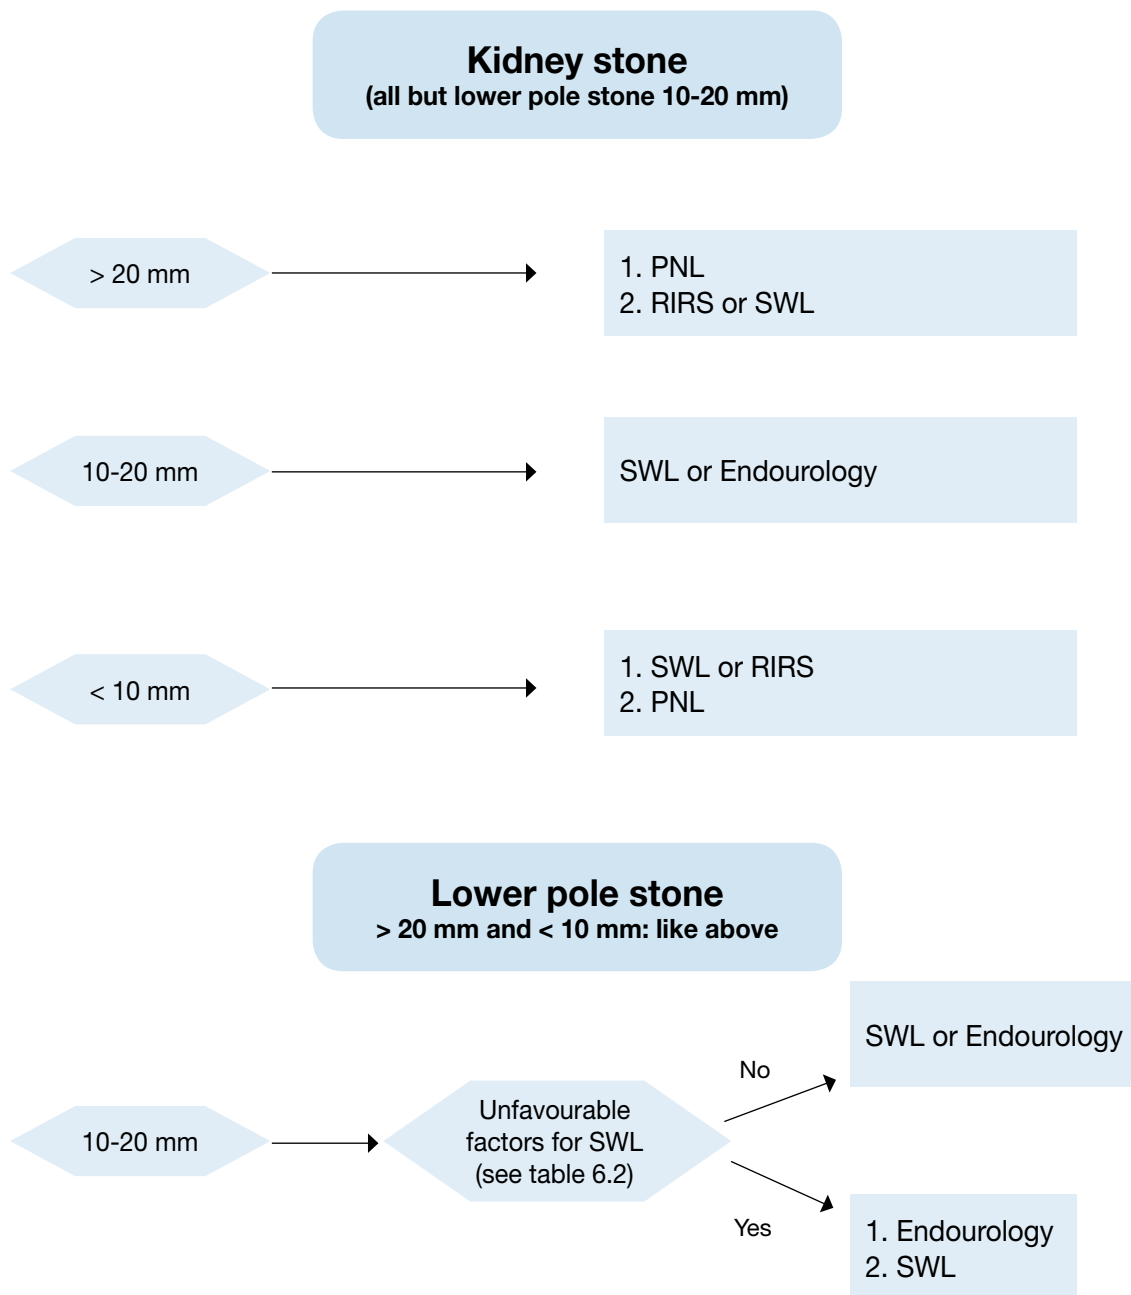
Kidney stone
(all but lower pole stone 10-20 mm)

> 20 mm

1. PNL
2. RIRS or SWL

10-20 mm

SWL or Endourology

< 10 mm

1. SWL or RIRS
2. PNL

Lower pole stone
> 20 mm and < 10 mm: like above

10-20 mm

Unfavourable factors for SWL (see table 6.2)

No

SWL or Endourology

Yes

1. Endourology
2. SWL